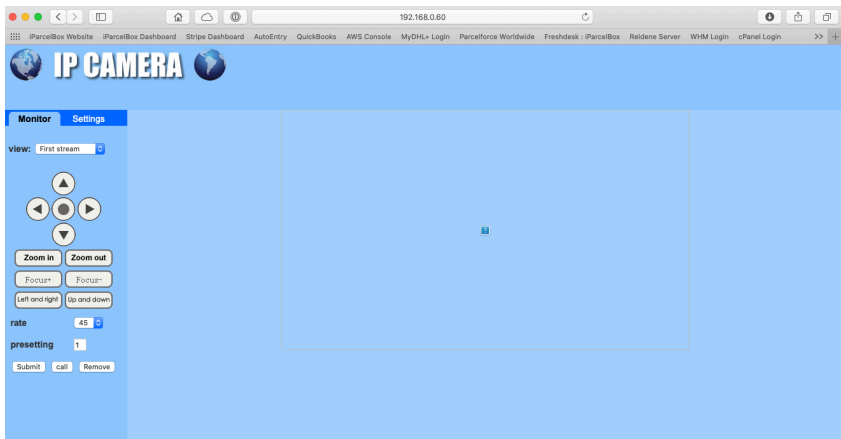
192.168.0.60

iParcelBox Website iParcelBox Dashboard Stripe Dashboard AutoEntry QuickBooks AWS Console MyDHL+ Login Parcelforce Worldwide Freshdesk : iParcelBox Reldene Server WHM Login cPanel Login >>

IP CAMERA

Monitor Settings

view: First stream

Zoom in Zoom out

Focus+ Focus-

Left and right Up and down

rate 45

presetting 1

Submit call Remove